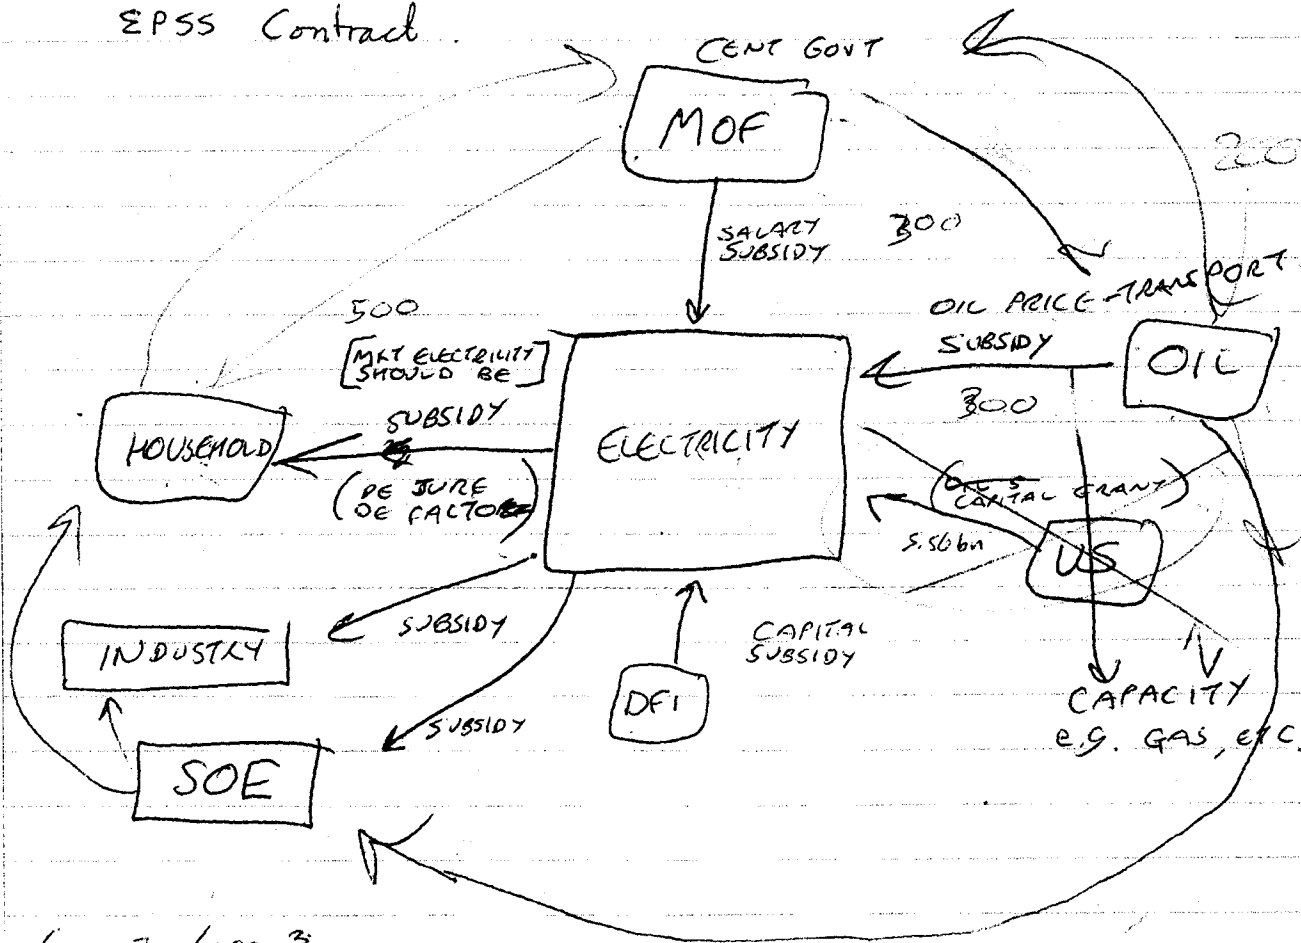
EPSS Contract.

CENT GOVT

MOF

200

SALARY SUBSIDY

300

OIL PRICE-TRANSPORT SUBSIDY

OIL

500

[MKT ELECTRICITY SHOULD BE]

300

HOUSEHOLD

SUBSIDY

(DE JURE DE FACTO)

ELECTRICITY

(OIC'S CAPITAL GRANT)

5.56bn

US

INDUSTRY

SUBSIDY

CAPITAL SUBSIDY

CAPACITY e.g. GAS, ETC.

DFI

SUBSIDY

SOE